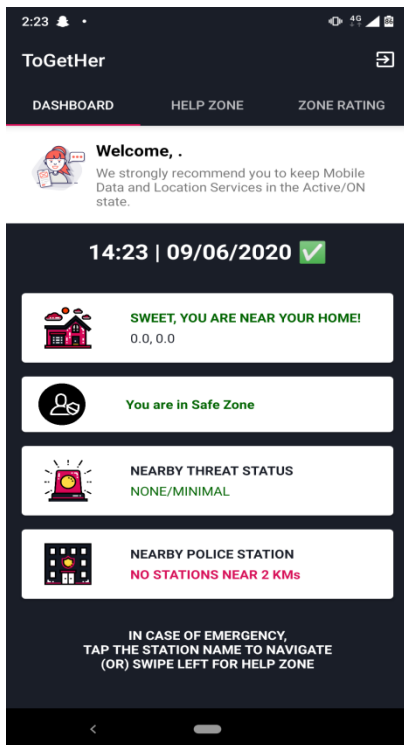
2:23

4G

ToGetHer

DASHBOARD HELP ZONE ZONE RATING

Welcome, .
We strongly recommend you to keep Mobile Data and Location Services in the Active/ON state.

14:23 | 09/06/2020 ✅

SWEET, YOU ARE NEAR YOUR HOME!
0.0, 0.0

You are in Safe Zone

NEARBY THREAT STATUS
NONE/MINIMAL

NEARBY POLICE STATION
NO STATIONS NEAR 2 KMs

IN CASE OF EMERGENCY,
TAP THE STATION NAME TO NAVIGATE
(OR) SWIPE LEFT FOR HELP ZONE